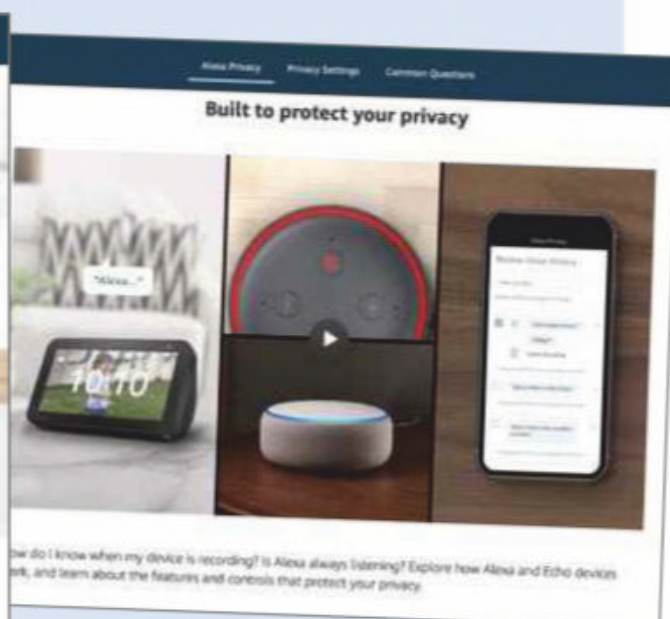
Alexa Privacy Privacy Settings Common Questions

Built to protect your privacy

"Alexa..."

10:10

Alexa Privacy

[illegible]

w do I know when my device is recording? Is Alexa always listening? Explore how Alexa and Echo devices rk, and learn about the features and controls that protect your privacy.